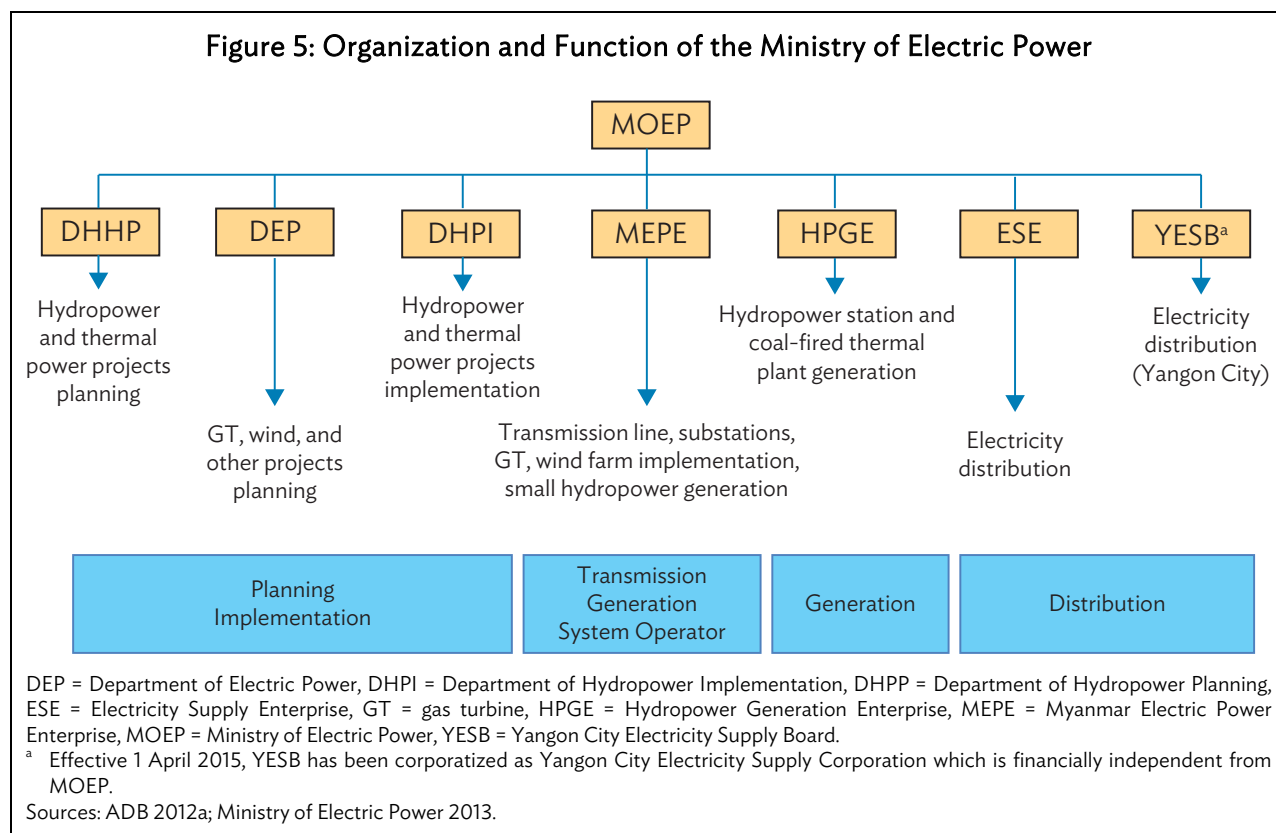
Figure 5: Organization and Function of the Ministry of Electric Power

MOEP

DHHP

DEP

DHPI

MEPE

HPGE

ESE

YESB$^{a}$

Hydropower and thermal power projects planning

GT, wind, and other projects planning

Hydropower and thermal power projects implementation

Transmission line, substations, GT, wind farm implementation, small hydropower generation

Hydropower station and coal-fired thermal plant generation

Electricity distribution

Electricity distribution (Yangon City)

Planning Implementation

Transmission Generation System Operator

Generation

Distribution

DEP = Department of Electric Power, DHPI = Department of Hydropower Implementation, DHPP = Department of Hydropower Planning, ESE = Electricity Supply Enterprise, GT = gas turbine, HPGE = Hydropower Generation Enterprise, MEPE = Myanmar Electric Power Enterprise, MOEP = Ministry of Electric Power, YESB = Yangon City Electricity Supply Board.

$^{a}$ Effective 1 April 2015, YESB has been corporatized as Yangon City Electricity Supply Corporation which is financially independent from MOEP.

Sources: ADB 2012a; Ministry of Electric Power 2013.